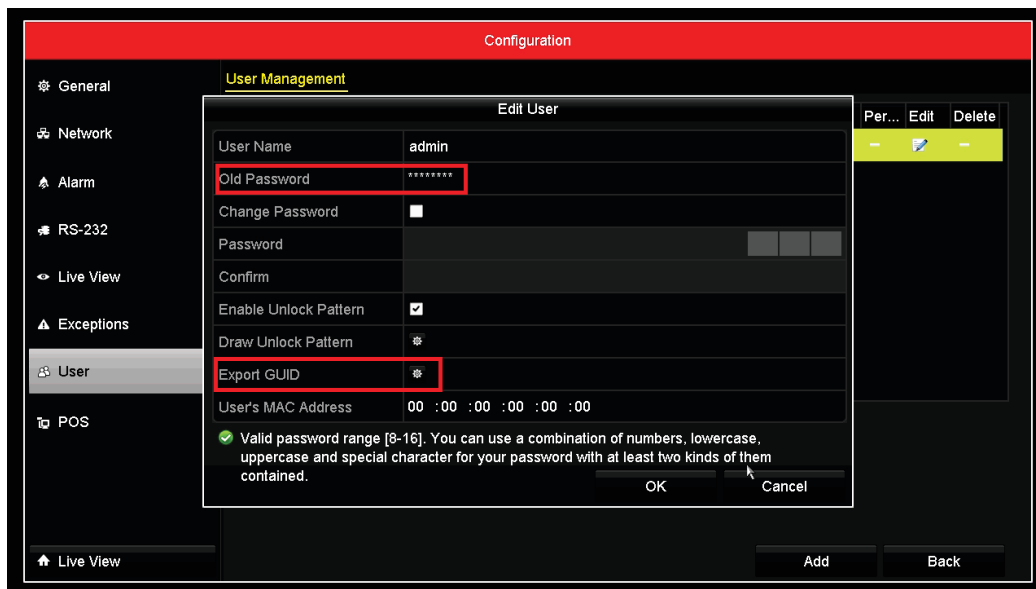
Configuration

General
Network
Alarm
RS-232
Live View
Exceptions
User
POS

User Management

Per... Edit Delete

Edit User

| User Name | admin |
|---|---|
| Old Password | ******** |
| Change Password | |
| Password | |
| Confirm | |
| Enable Unlock Pattern | |
| Draw Unlock Pattern | |
| Export GUID | |
| User's MAC Address | 00 :00 :00 :00 :00 :00 |

Valid password range [8-16]. You can use a combination of numbers, lowercase, uppercase and special character for your password with at least two kinds of them contained.

OK
Cancel

Live View
Add
Back